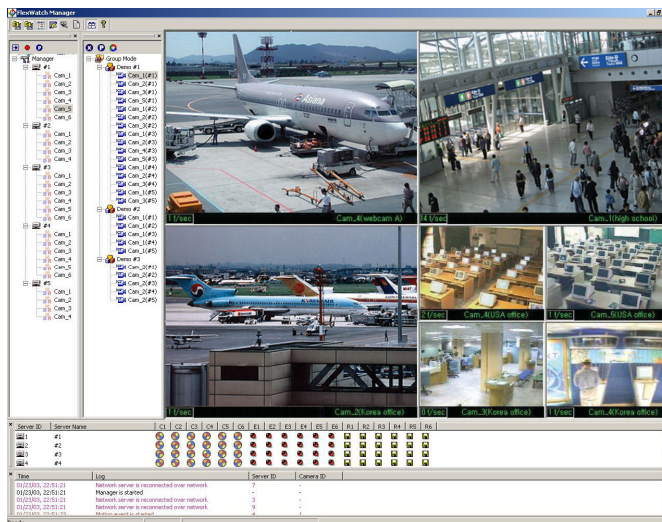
FlexWatch Manager

Manager
#1
Cam_1
Cam_2
Cam_3
Cam_4
Cam_5
Cam_6
#2
Cam_1
Cam_2
Cam_3
Cam_4
#3
Cam_1
Cam_2
Cam_3
Cam_4
Cam_5
Cam_6
#4
Cam_1
Cam_2
Cam_3
Cam_4
Cam_5
Cam_6
#5
Cam_1
Cam_2
Cam_3
Cam_4

Group Mode
Demo #1
Cam_1(#1)
Cam_2(#1)
Cam_3(#1)
Cam_5(#1)
Cam_1(#2)
Cam_2(#2)
Cam_3(#2)
Cam_1(#3)
Cam_2(#3)
Cam_4(#3)
Cam_5(#3)
Cam_1(#4)
Cam_2(#4)
Cam_3(#4)
Cam_1(#5)
Cam_3(#5)
Demo #2
Cam_1(#2)
Cam_2(#2)
Cam_3(#3)
Cam_1(#4)
Cam_1(#5)
Demo #3
Cam_2(#1)
Cam_2(#2)
Cam_2(#3)
Cam_2(#4)
Cam_2(#5)

11/sec Cam_4(webcam A)
14 f/sec Cam_1(high school)
11/sec Cam_2(Korea office)
21/sec Cam_4(USA office)
11/sec Cam_5(USA office)
01/sec Cam_3(Korea office)
11/sec Cam_4(Korea office)

| Server ID | Server Name | C1 | C2 | C3 | C4 | C5 | C6 | E1 | E2 | E3 | E4 | E5 | E6 | R1 | R2 | R3 | R4 | R5 | R6 |
|---|---|---|---|---|---|---|---|---|---|---|---|---|---|---|---|---|---|---|---|
| 1 | #1 | | | | | | | | | | | | | | | | | | |
| 2 | #2 | | | | | | | | | | | | | | | | | | |
| 3 | #3 | | | | | | | | | | | | | | | | | | |
| 4 | #4 | | | | | | | | | | | | | | | | | | |

| Time | Log | Server ID | Camera ID |
|---|---|---|---|
| 01/23/03, 22:51:21 | Network server is reconnected over network | 7 | - |
| 01/23/03, 22:51:21 | Manager is started | - | - |
| 01/23/03, 22:51:21 | Network server is reconnected over network | 3 | - |
| 01/23/03, 22:51:21 | Network server is reconnected over network | 9 | - |
| 01/23/03, 22:51:21 | Motion event is started | 4 | 1 |